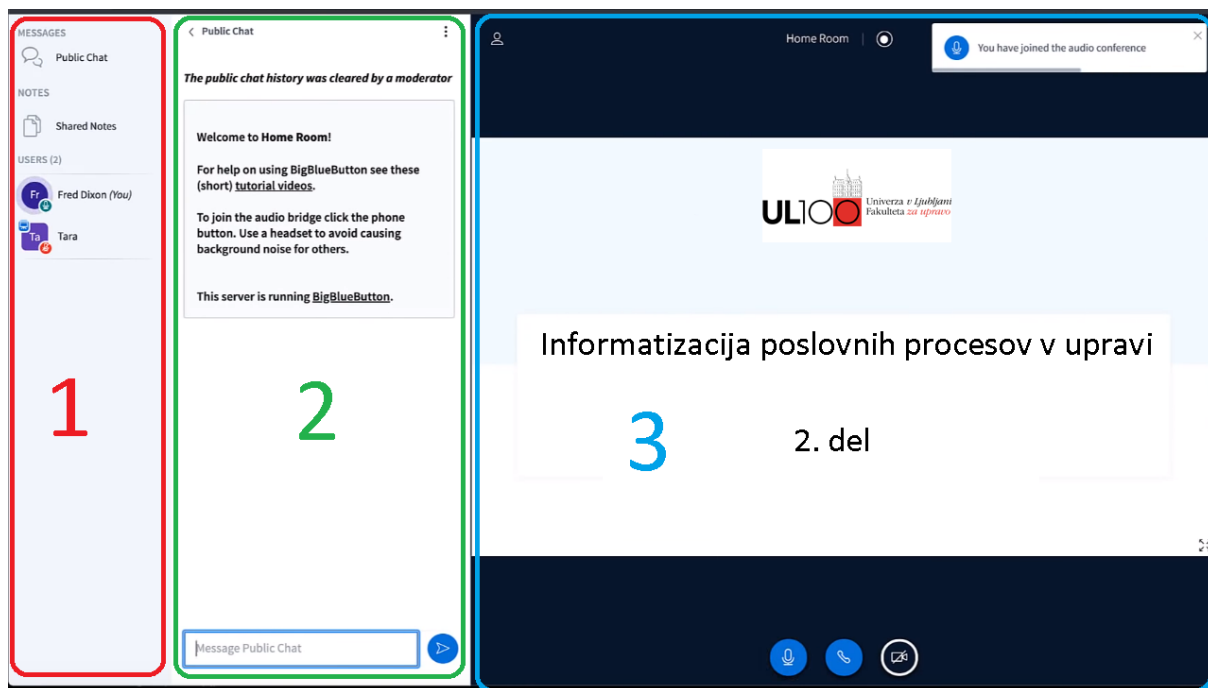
MESSAGES
Public Chat
NOTES
Shared Notes
USERS (2)
Fr Fred Dixon (You)
Ta Tara

1

< Public Chat

The public chat history was cleared by a moderator

Welcome to Home Room!

For help on using BigBlueButton see these (short) tutorial videos.

To join the audio bridge click the phone button. Use a headset to avoid causing background noise for others.

This server is running BigBlueButton.

2

Message Public Chat

Home Room

You have joined the audio conference

UL100 Univerza v Ljubljani Fakulteta za upravo

Informatizacija poslovnih procesov v upravi

2. del

3